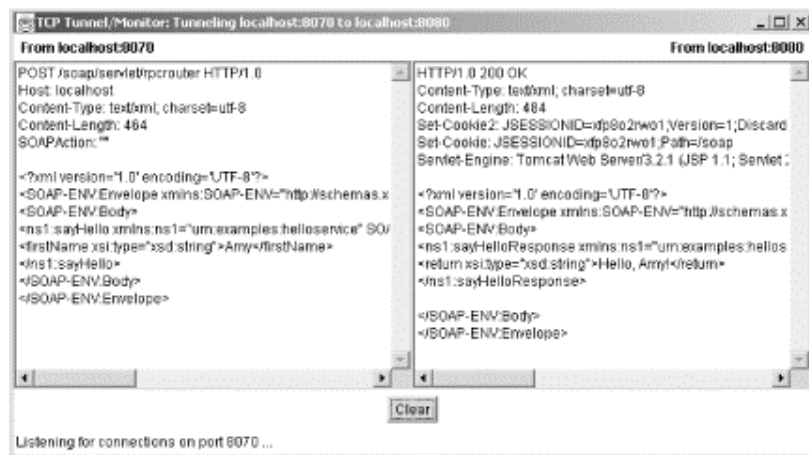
TCP Tunnel/Monitor: Tunneling localhost:8070 to localhost:8080

From localhost:8070

From localhost:8080

POST /soap/servlet/rpcrouter HTTP/1.0
Host: localhost
Content-Type: text/xml; charset=utf-8
Content-Length: 464
SOAPAction: ""

<?xml version='1.0' encoding='UTF-8'?>
<SOAP-ENV:Envelope xmlns:SOAP-ENV="http://schemas.x
<SOAP-ENV:Body>
<ns1:sayHello xmlns:ns1="urn:examples:helloservice" SO/
<firstName xsi:type="xsd:string">Amy</firstName>
</ns1:sayHello>
</SOAP-ENV:Body>
</SOAP-ENV:Envelope>

HTTP/1.0 200 OK
Content-Type: text/xml; charset=utf-8
Content-Length: 484
Set-Cookie2: JSESSIONID=xfp8o2rwo1;Version=1;Discard
Set-Cookie: JSESSIONID=xfp8o2rwo1;Path=/soap
Servlet-Engine: Tomcat Web Server/3.2.1 (JSP 1.1; Servlet 2

<?xml version='1.0' encoding='UTF-8'?>
<SOAP-ENV:Envelope xmlns:SOAP-ENV="http://schemas.x
<SOAP-ENV:Body>
<ns1:sayHelloResponse xmlns:ns1="urn:examples:hellos
<return xsi:type="xsd:string">Hello, Amy!</return>
</ns1:sayHelloResponse>

</SOAP-ENV:Body>
</SOAP-ENV:Envelope>

Clear

Listening for connections on port 8070 ...